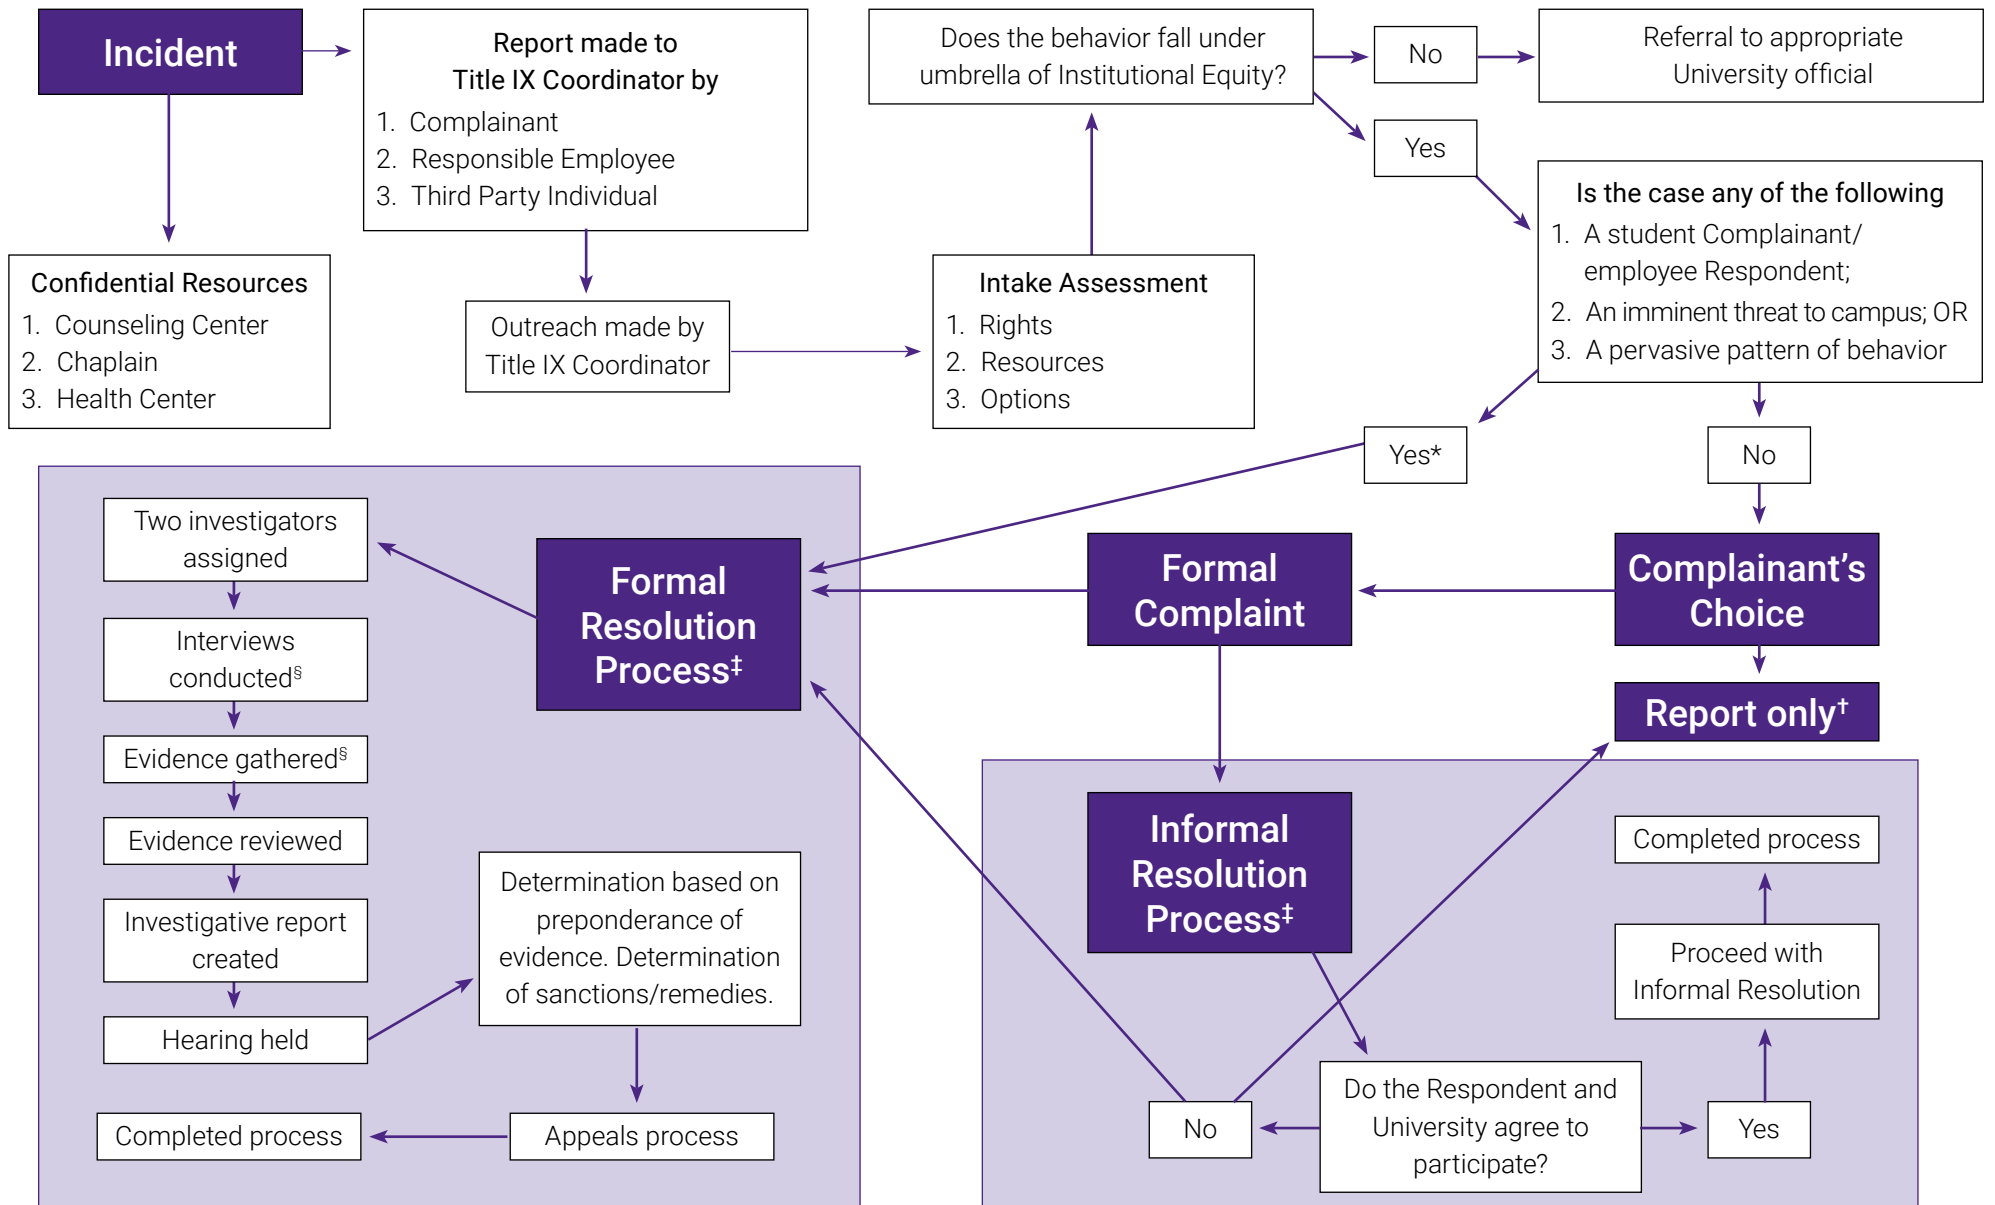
Incident

Report made to Title IX Coordinator by
1. Complainant
2. Responsible Employee
3. Third Party Individual

Does the behavior fall under umbrella of Institutional Equity?

No

Referral to appropriate University official

Yes

Confidential Resources
1. Counseling Center
2. Chaplain
3. Health Center

Outreach made by Title IX Coordinator

Intake Assessment
1. Rights
2. Resources
3. Options

Is the case any of the following
1. A student Complainant/ employee Respondent;
2. An imminent threat to campus; OR
3. A pervasive pattern of behavior

Yes*

No

Two investigators assigned

Interviews conducted$^{§}$

Evidence gathered$^{§}$

Evidence reviewed

Investigative report created

Hearing held

Formal Resolution Process$^{‡}$

Determination based on preponderance of evidence. Determination of sanctions/remedies.

Appeals process

Completed process

Formal Complaint

Complainant's Choice

Report only$^{†}$

Informal Resolution Process$^{‡}$

Completed process

Proceed with Informal Resolution

No

Do the Respondent and University agree to participate?

Yes